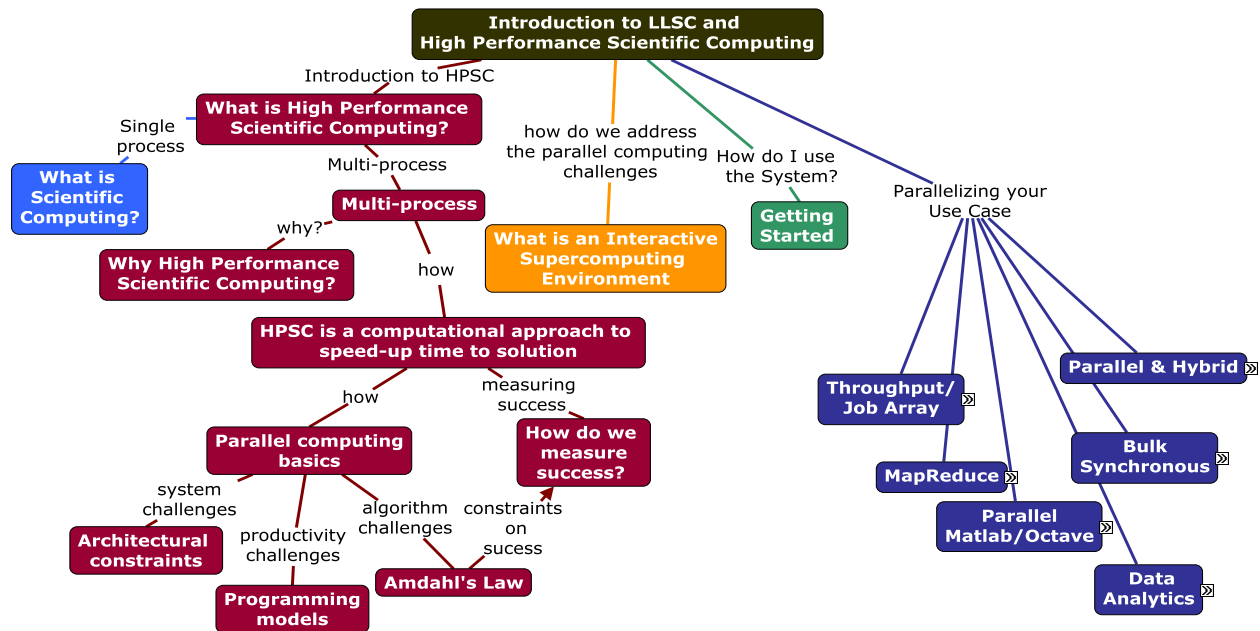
Introduction to LLSC and High Performance Scientific Computing

Introduction to HPSC

What is High Performance Scientific Computing?

Single process

What is Scientific Computing?

Multi-process

Multi-process

why?

Why High Performance Scientific Computing?

how

how do we address the parallel computing challenges

What is an Interactive Supercomputing Environment

How do I use the System?

Getting Started

Parallelizing your Use Case

HPSC is a computational approach to speed-up time to solution

how

measuring success

Parallel computing basics

How do we measure success?

system challenges

Architectural constraints

productivity challenges

Programming models

algorithm challenges

Amdahl's Law

constraints on sucess

Throughput/ Job Array

MapReduce

Parallel Matlab/Octave

Parallel & Hybrid

Bulk Synchronous

Data Analytics